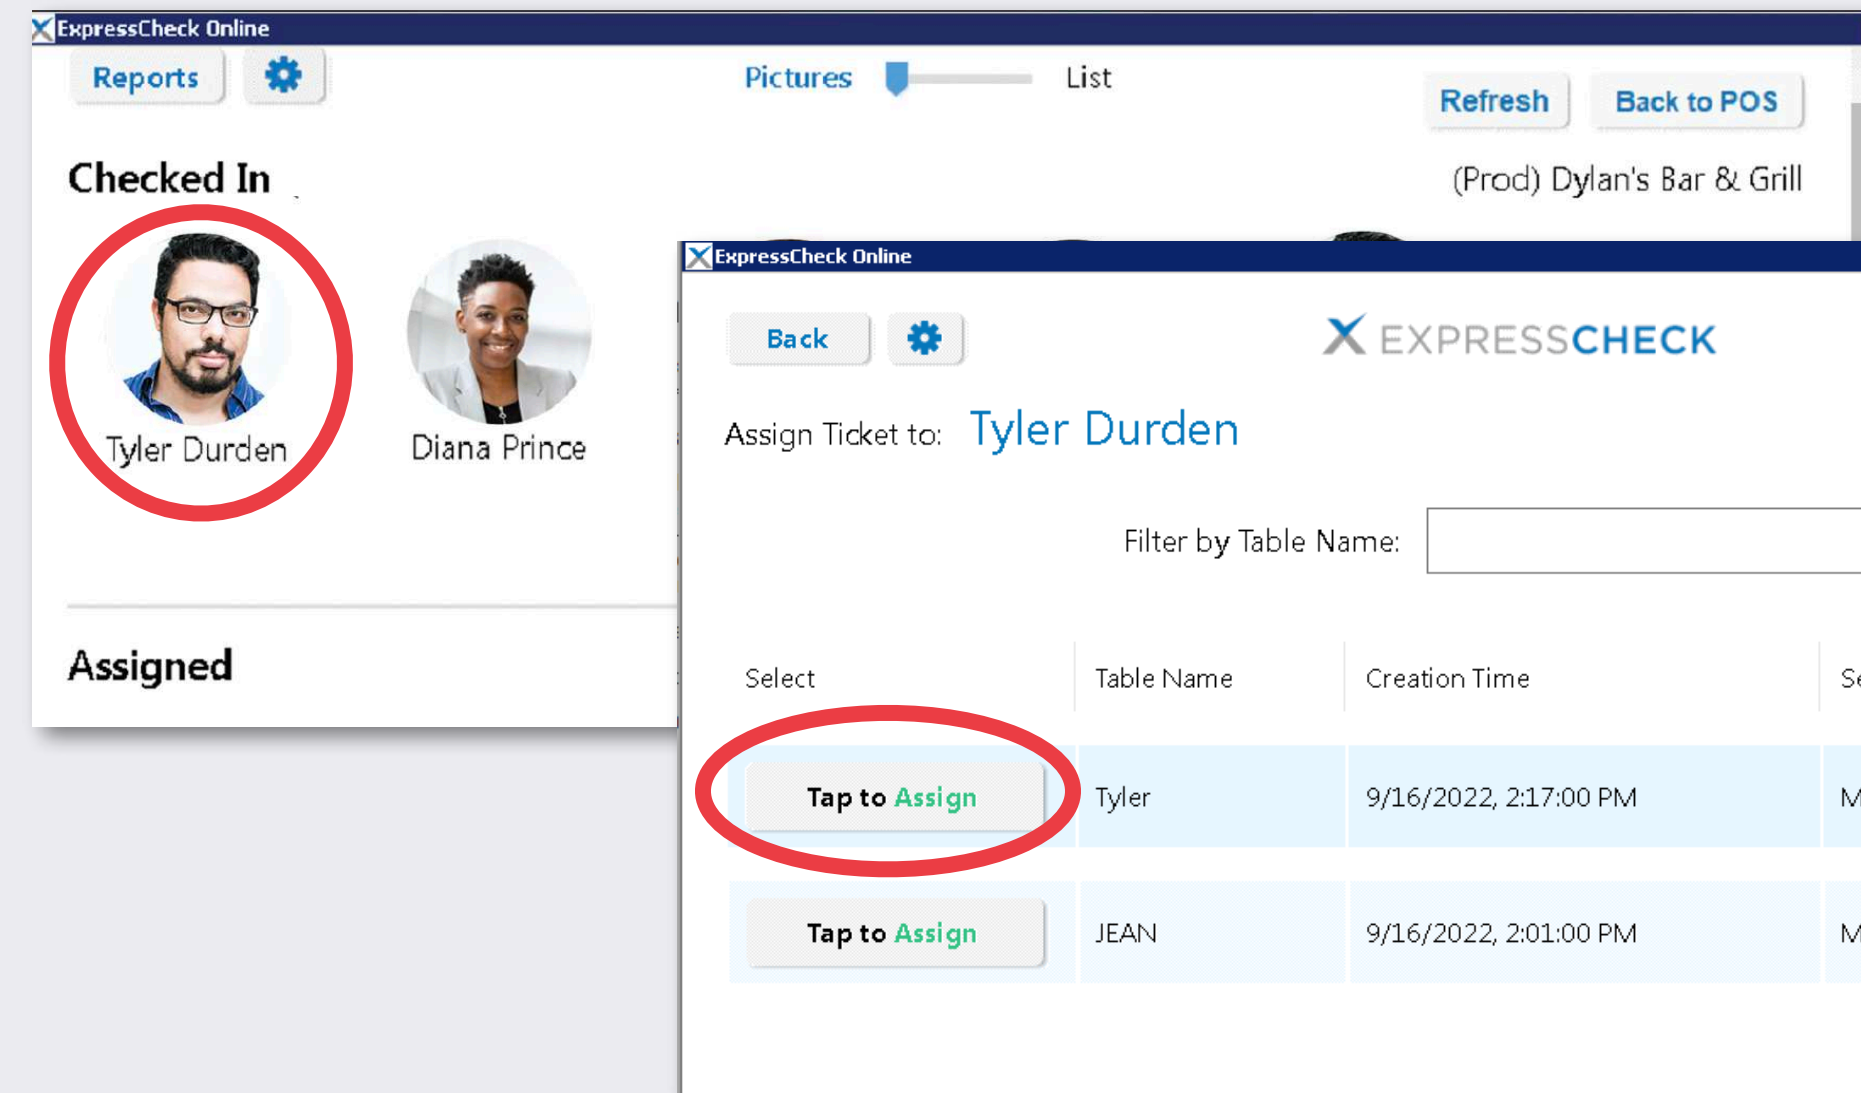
ExpressCheck Online

Reports

Pictures List

Refresh

Back to POS

Checked In

(Prod) Dylan's Bar & Grill

Tyler Durden

Diana Prince

Assigned

ExpressCheck Online

Back

EXPRESSCHECK

Assign Ticket to: Tyler Durden

Filter by Table Name:

| Select | Table Name | Creation Time | Se |
|---|---|---|---|
| Tap to Assign | Tyler | 9/16/2022, 2:17:00 PM | M |
| Tap to Assign | JEAN | 9/16/2022, 2:01:00 PM | M |